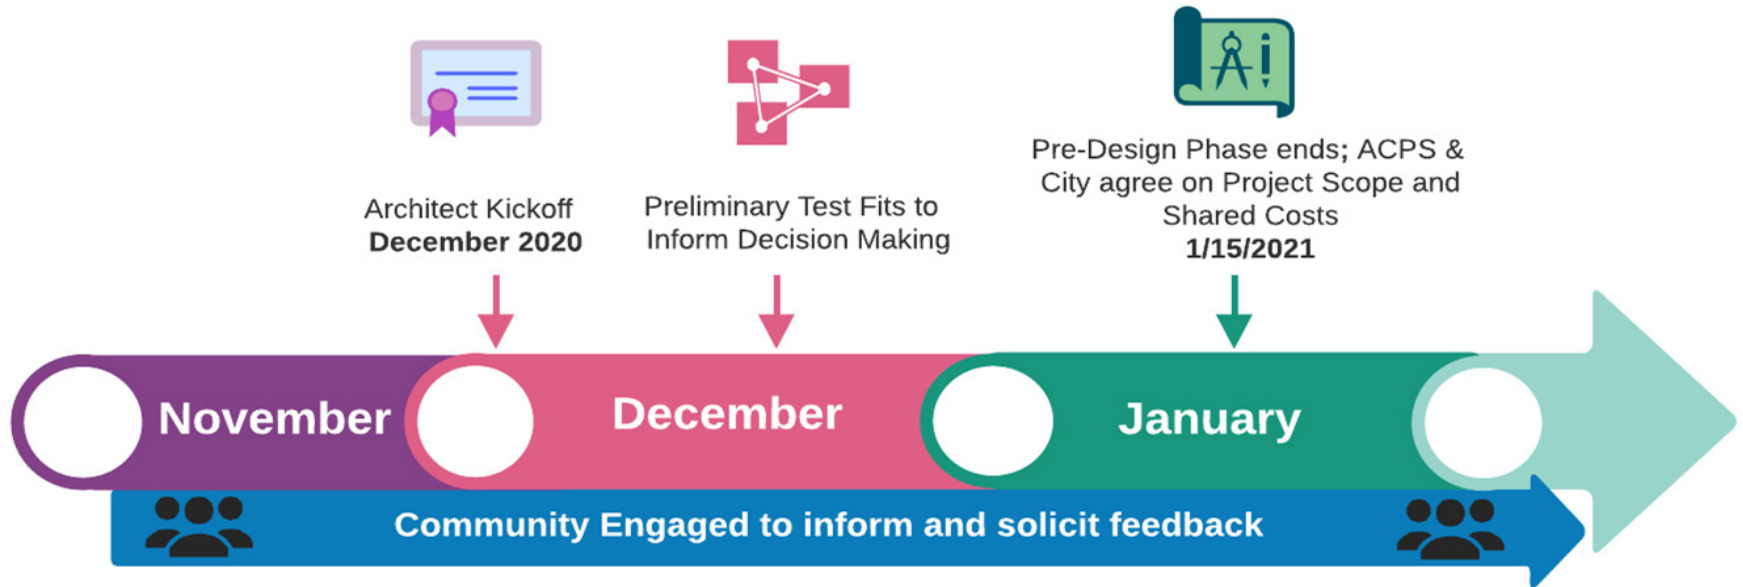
Architect Kickoff
**December 2020**

Preliminary Test Fits to Inform Decision Making

Pre-Design Phase ends; ACPS & City agree on Project Scope and Shared Costs
**1/15/2021**

November

December

January

Community Engaged to inform and solicit feedback